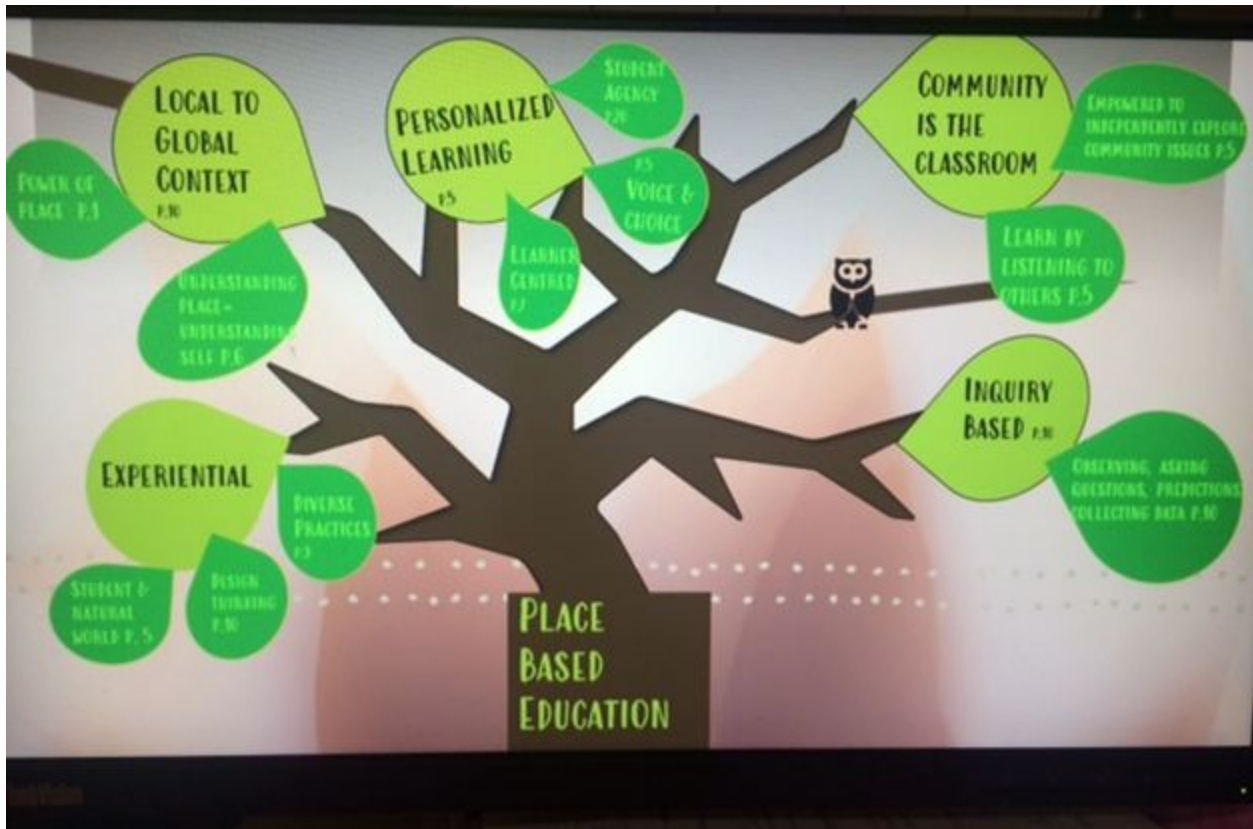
Local to Global Context p.10

Power of Place p.1

Understanding Place = Understanding Self p.6

Personalized Learning p.5

Student Agency p.26

p.5 Voice & Choice

Learner Centred p.7

Community is the Classroom

Empowered to independently explore community issues p.5

Learn by listening to others p.5

Inquiry Based p.10

Observing, asking questions, predictions collecting data p.10

Experiential

Diverse Practices p.7

Student & natural world p.5

Design thinking p.10

Place Based Education